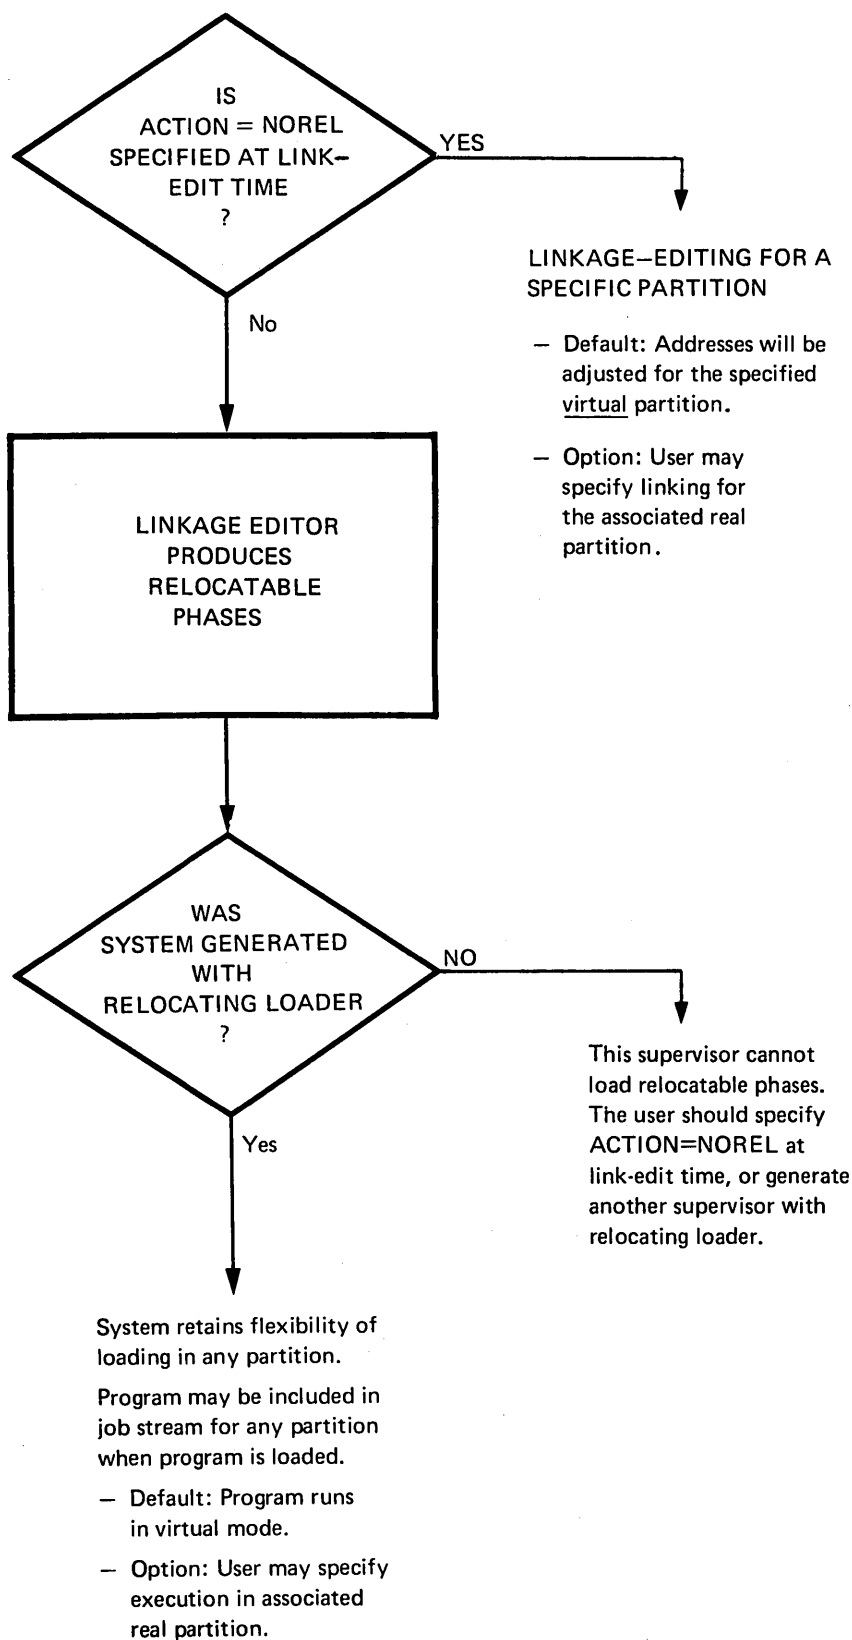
IS ACTION = NOREL SPECIFIED AT LINK-EDIT TIME ?

YES

LINKAGE–EDITING FOR A SPECIFIC PARTITION

– Default: Addresses will be adjusted for the specified virtual partition.

– Option: User may specify linking for the associated real partition.

No

LINKAGE EDITOR PRODUCES RELOCATABLE PHASES

WAS SYSTEM GENERATED WITH RELOCATING LOADER ?

NO

This supervisor cannot load relocatable phases. The user should specify ACTION=NOREL at link-edit time, or generate another supervisor with relocating loader.

Yes

System retains flexibility of loading in any partition.

Program may be included in job stream for any partition when program is loaded.

– Default: Program runs in virtual mode.

– Option: User may specify execution in associated real partition.